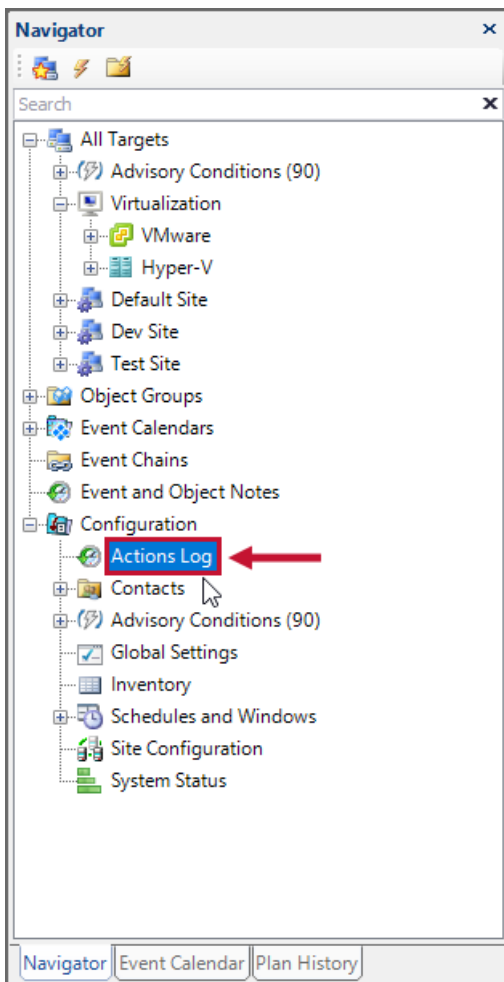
Navigator ×

Search ×

All Targets
Advisory Conditions (90)
Virtualization
VMware
Hyper-V
Default Site
Dev Site
Test Site
Object Groups
Event Calendars
Event Chains
Event and Object Notes
Configuration
Actions Log
Contacts
Advisory Conditions (90)
Global Settings
Inventory
Schedules and Windows
Site Configuration
System Status

Navigator | Event Calendar | Plan History